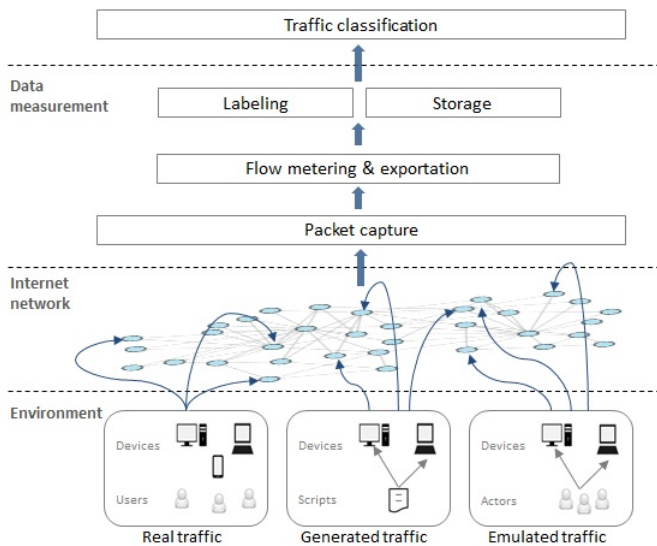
Traffic classification

Data measurement

Labeling

Storage

Flow metering & exportation

Packet capture

Internet network

Environment

Devices

Users

Real traffic

Devices

Scripts

Generated traffic

Devices

Actors

Emulated traffic